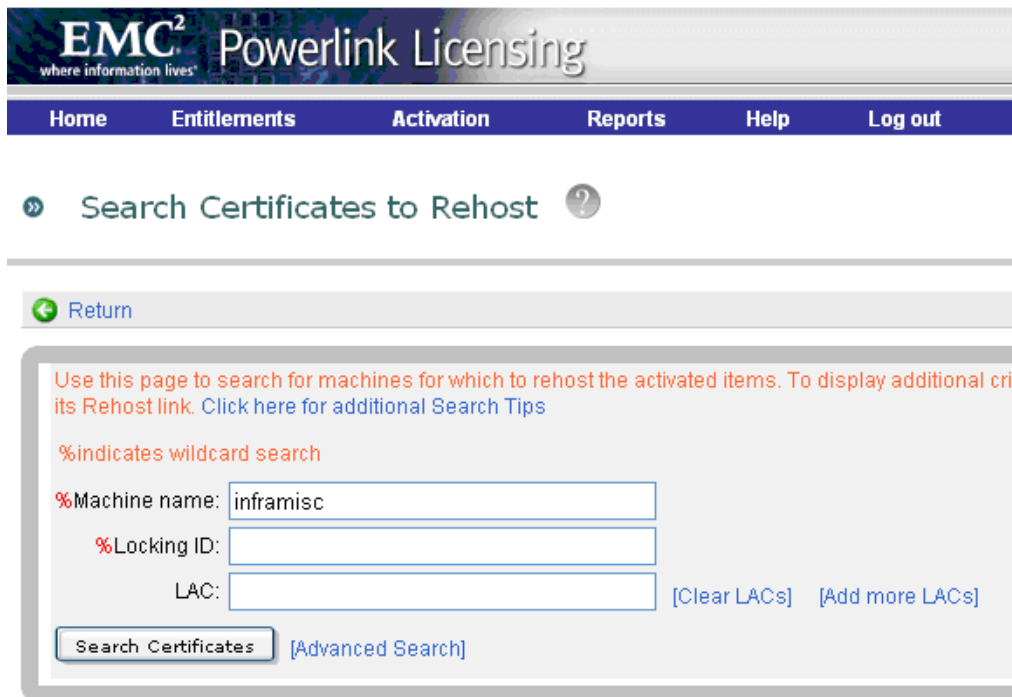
EMC$^2$ where information lives Powerlink Licensing

Home Entitlements Activation Reports Help Log out

Search Certificates to Rehost

Return

Use this page to search for machines for which to rehost the activated items. To display additional cri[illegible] its Rehost link. Click here for additional Search Tips

%indicates wildcard search

%Machine name: inframisc

%Locking ID:

LAC: [Clear LACs] [Add more LACs]

Search Certificates [Advanced Search]